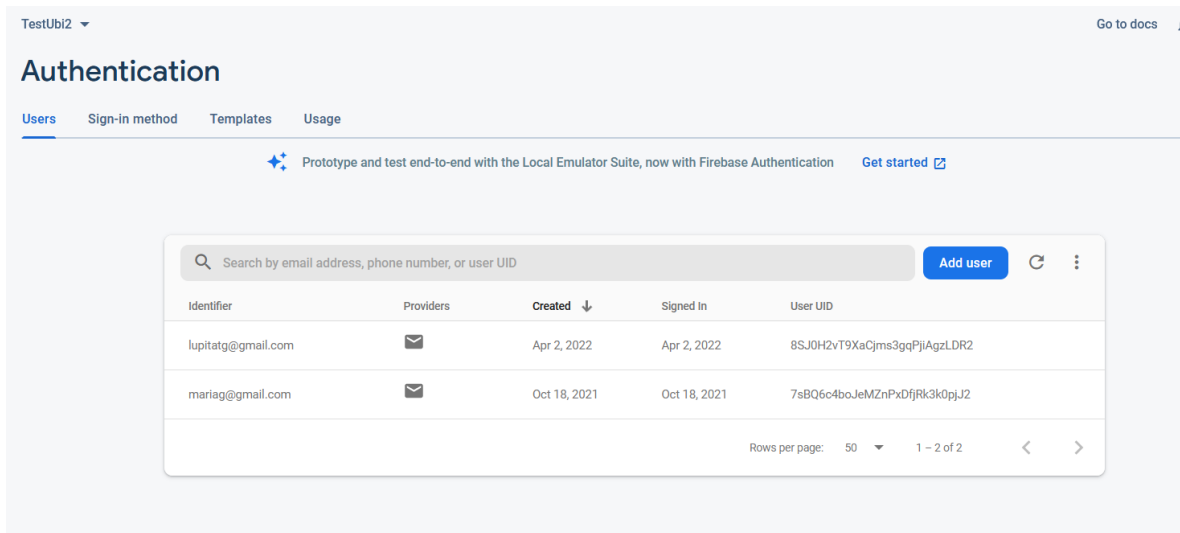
TestUbi2

Go to docs

Authentication

Users Sign-in method Templates Usage

Prototype and test end-to-end with the Local Emulator Suite, now with Firebase Authentication Get started

Search by email address, phone number, or user UID

Add user

| Identifier | Providers | Created | Signed In | User UID |
|---|---|---|---|---|
| lupitatg@gmail.com | | Apr 2, 2022 | Apr 2, 2022 | 8SJ0H2vT9XaCjms3gqPjiAgzLDR2 |
| mariag@gmail.com | | Oct 18, 2021 | Oct 18, 2021 | 7sBQ6c4boJeMZnPxDfjRk3k0pjJ2 |

Rows per page: 50 1 – 2 of 2